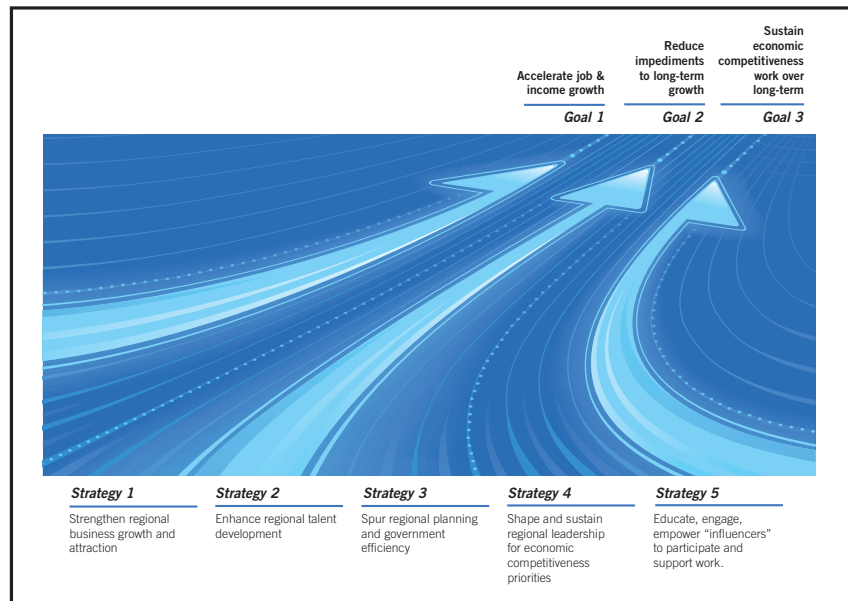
Accelerate job & income growth
Goal 1

Reduce impediments to long-term growth
Goal 2

Sustain economic competitiveness work over long-term
Goal 3

Strategy 1
Strengthen regional business growth and attraction

Strategy 2
Enhance regional talent development

Strategy 3
Spur regional planning and government efficiency

Strategy 4
Shape and sustain regional leadership for economic competitiveness priorities

Strategy 5
Educate, engage, empower "influencers" to participate and support work.